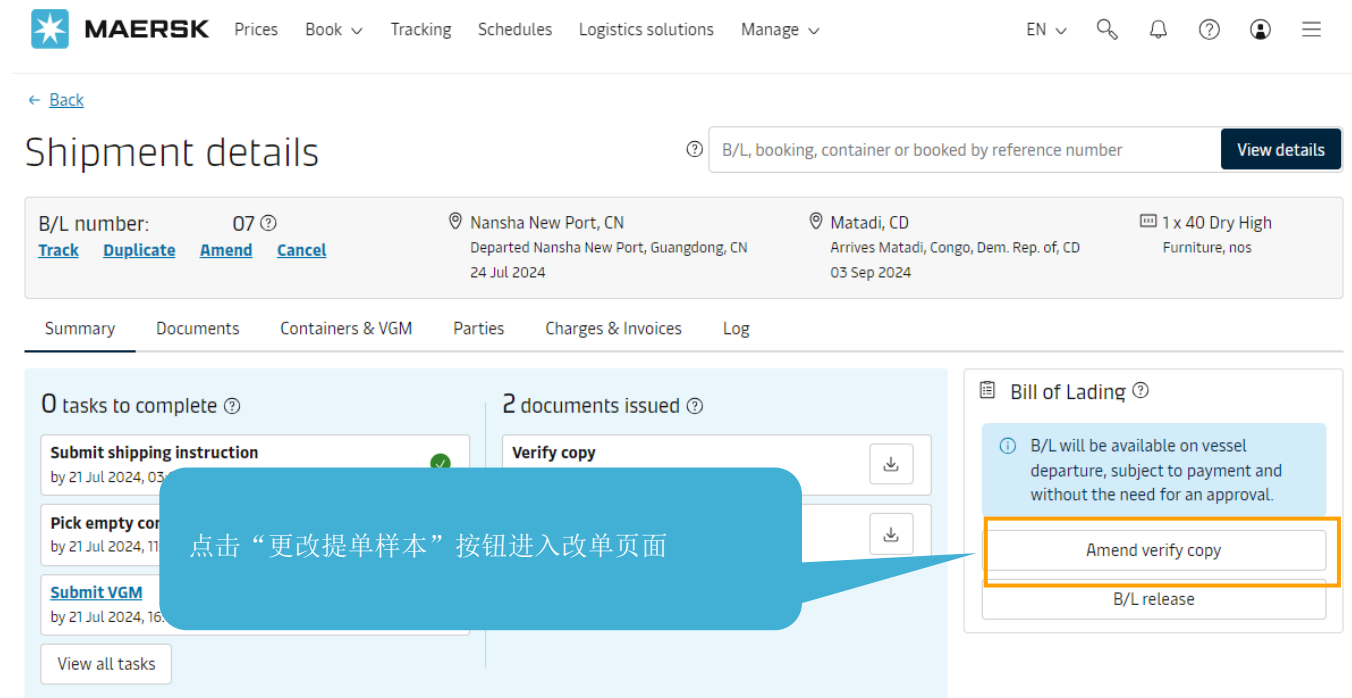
MAERSK Prices Book Tracking Schedules Logistics solutions Manage EN

← Back

Shipment details

B/L, booking, container or booked by reference number View details

B/L number: 07
Track Duplicate Amend Cancel

Nansha New Port, CN
Departed Nansha New Port, Guangdong, CN
24 Jul 2024

Matadi, CD
Arrives Matadi, Congo, Dem. Rep. of, CD
03 Sep 2024

1 x 40 Dry High
Furniture, nos

Summary Documents Containers & VGM Parties Charges & Invoices Log

0 tasks to complete

Submit shipping instruction
by 21 Jul 2024, 03

Pick empty co
by 21 Jul 2024, 11

Submit VGM
by 21 Jul 2024, 16

View all tasks

2 documents issued

Verify copy

点击“更改提单样本”按钮进入改单页面

Bill of Lading

B/L will be available on vessel departure, subject to payment and without the need for an approval.

Amend verify copy

B/L release